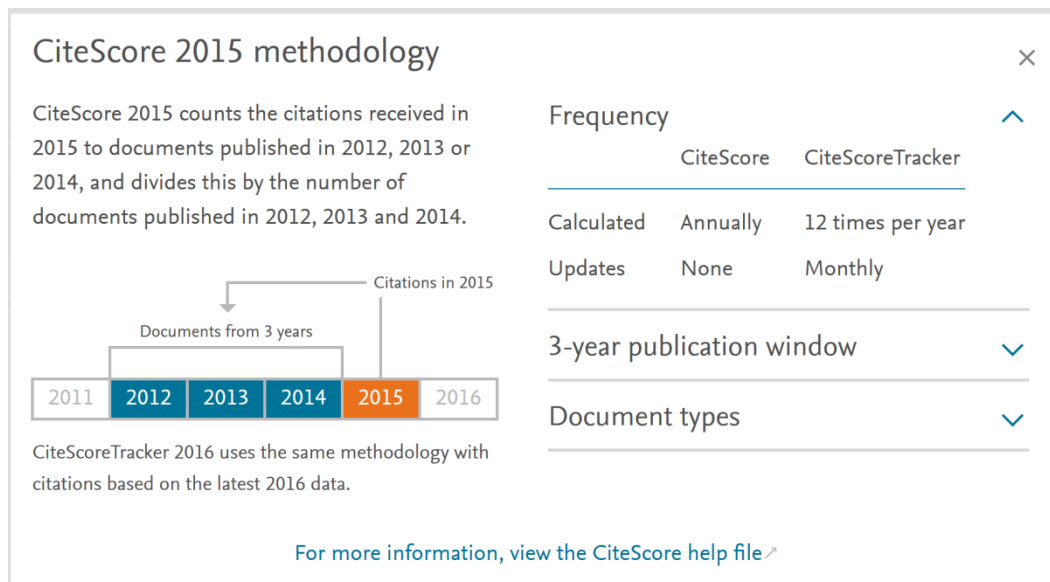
CiteScore 2015 methodology

×

CiteScore 2015 counts the citations received in 2015 to documents published in 2012, 2013 or 2014, and divides this by the number of documents published in 2012, 2013 and 2014.

Citations in 2015

Documents from 3 years

2011 2012 2013 2014 2015 2016

CiteScoreTracker 2016 uses the same methodology with citations based on the latest 2016 data.

Frequency

| | CiteScore | CiteScoreTracker |
|---|---|---|
| Calculated | Annually | 12 times per year |
| Updates | None | Monthly |

3-year publication window

Document types

For more information, view the CiteScore help file